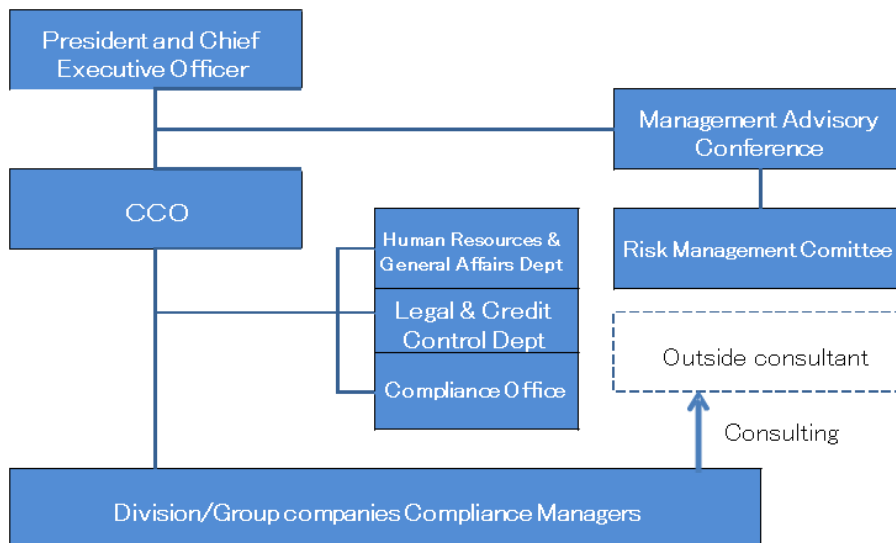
President and Chief Executive Officer

Management Advisory Conference

CCO

Human Resources & General Affairs Dept

Legal & Credit Control Dept

Compliance Office

Risk Management Comittee

Outside consultant

Consulting

Division/Group companies Compliance Managers